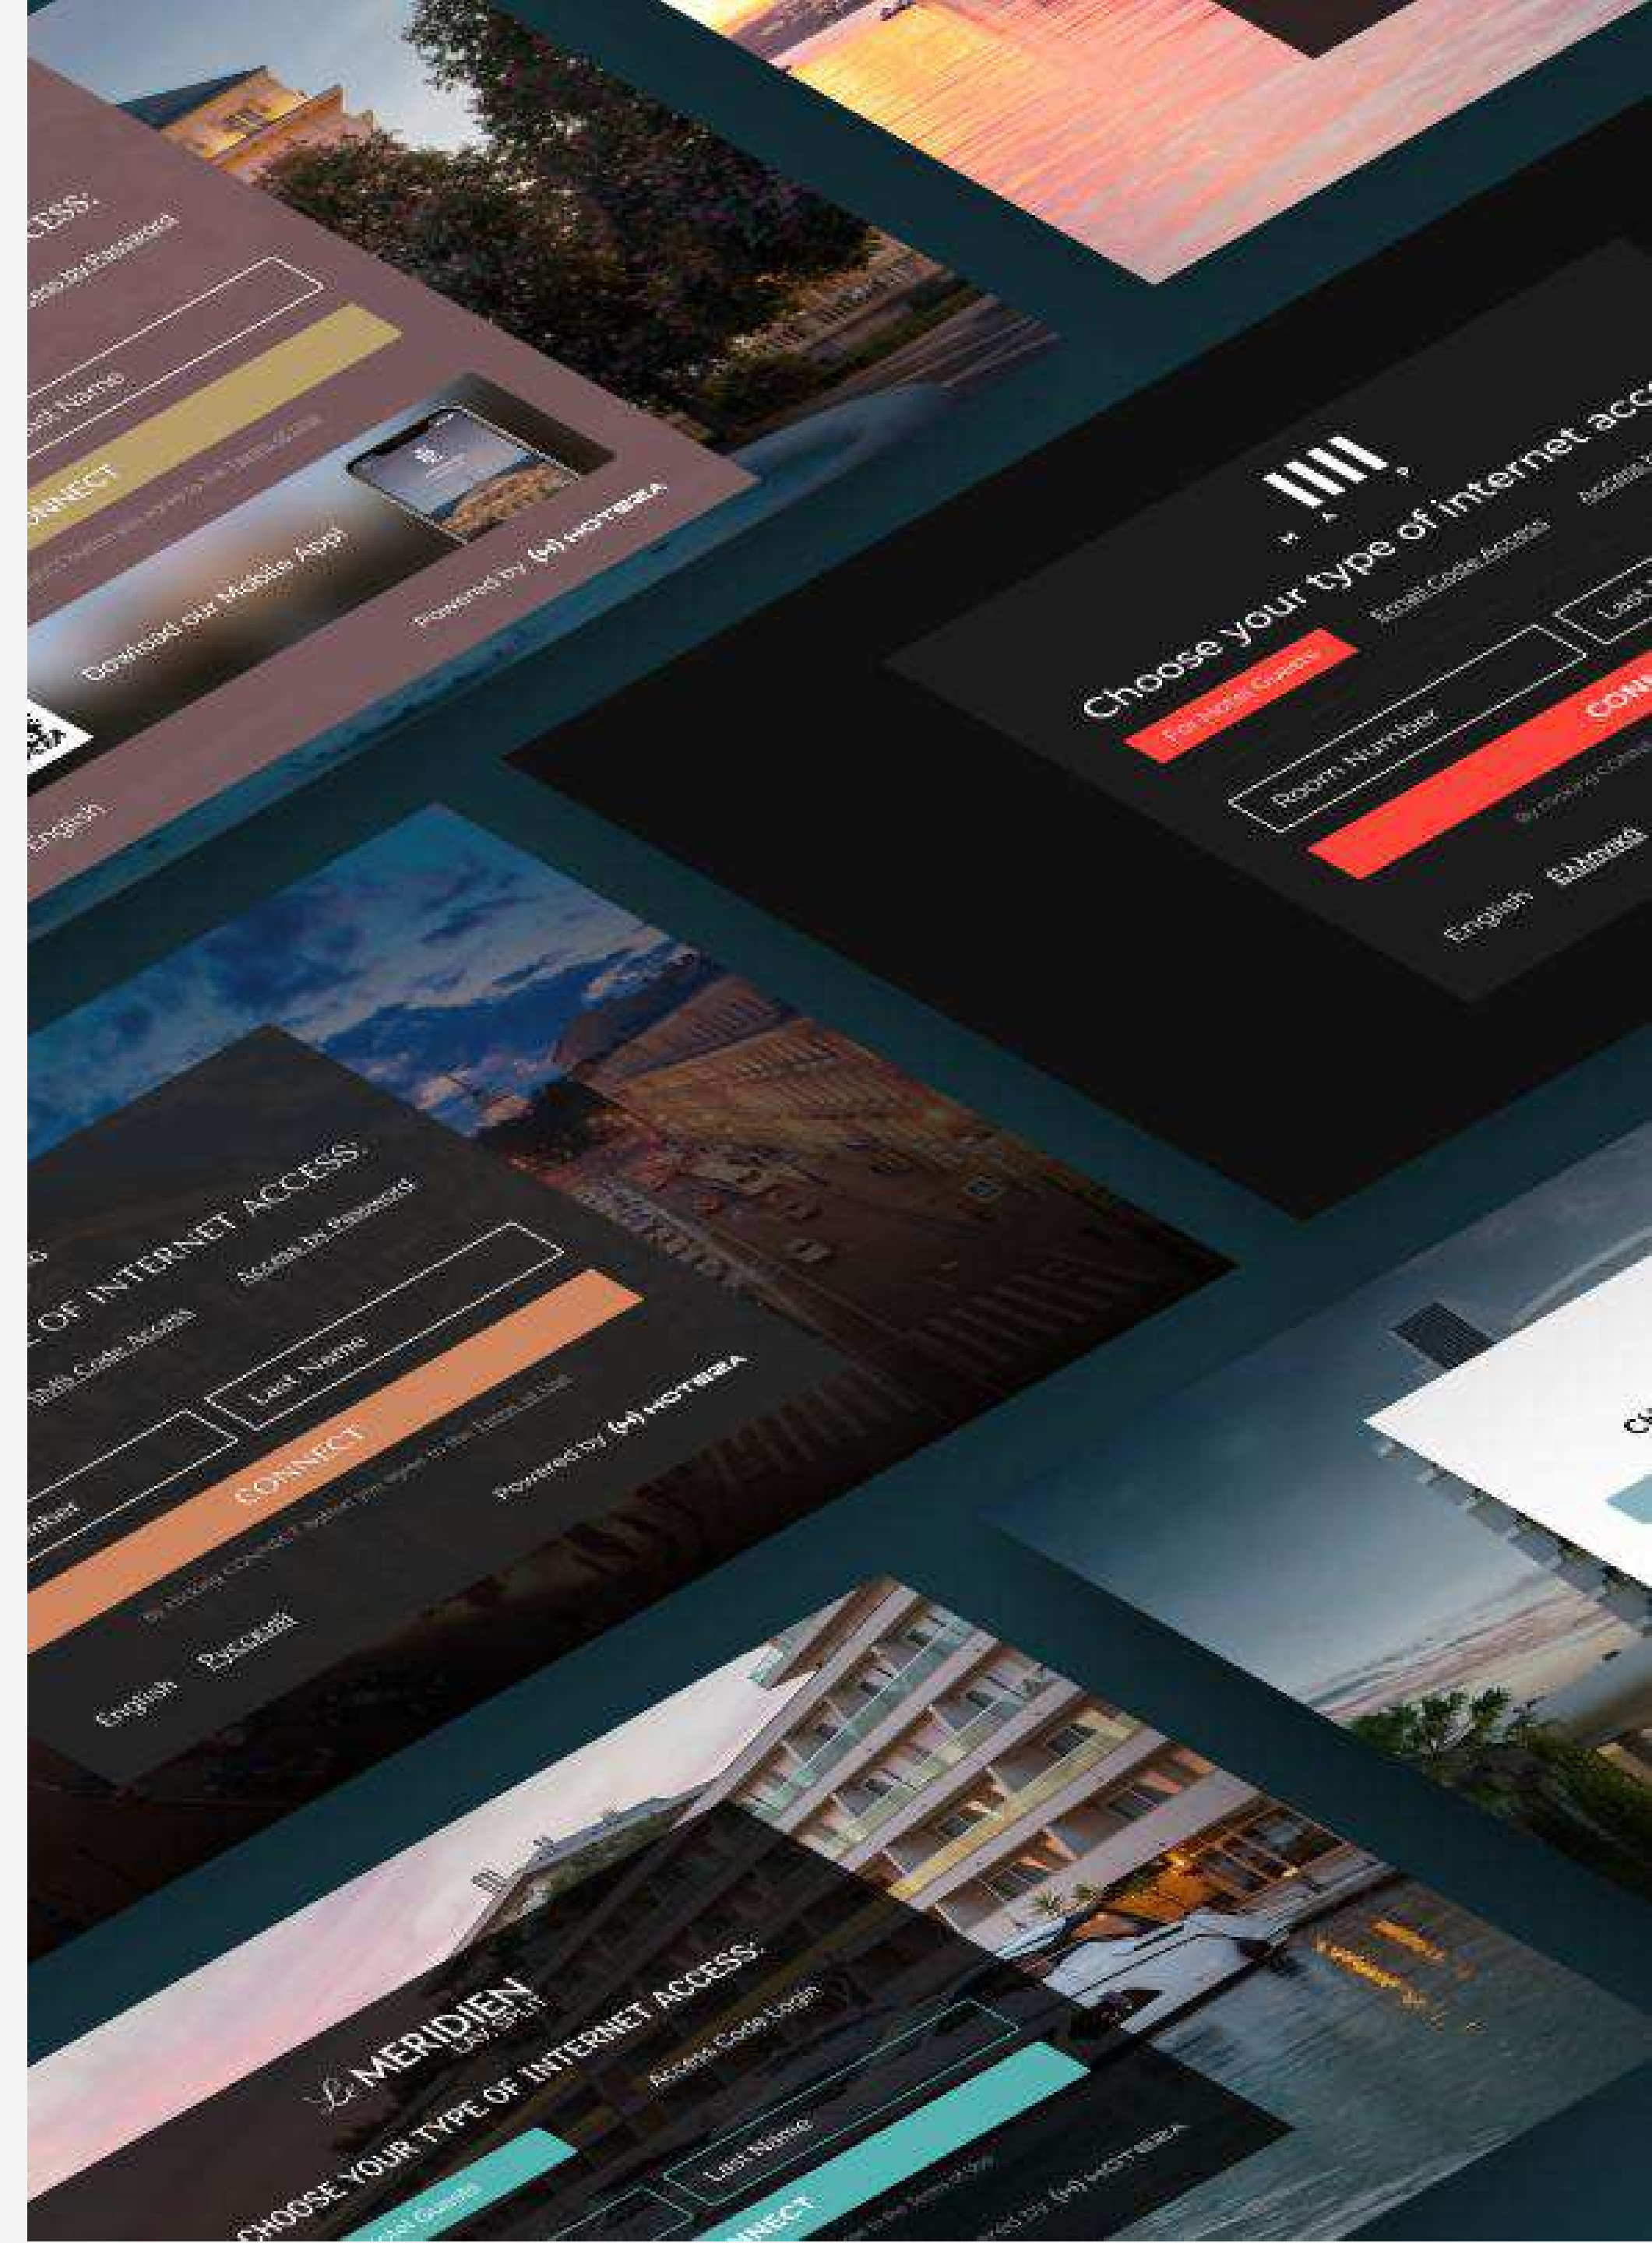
CESS:

Access by Password

st Name

ONNECT

Download our Mobile App

Powered by HOTSPRA

English

Choose your type of internet acc

For Hotel Guests

Email Code Access

Access

Room Number

Last

CONN

English

Ελληνικά

OF INTERNET ACCESS:

Email Code Access

Access by Password

Last Name

CONNECT

Powered by HOTSPRA

English

Русский

Le MERIDIEN

CHOOSE YOUR TYPE OF INTERNET ACCESS:

Access Code Login

Guests

Last Name

NECT

by HOTSPRA